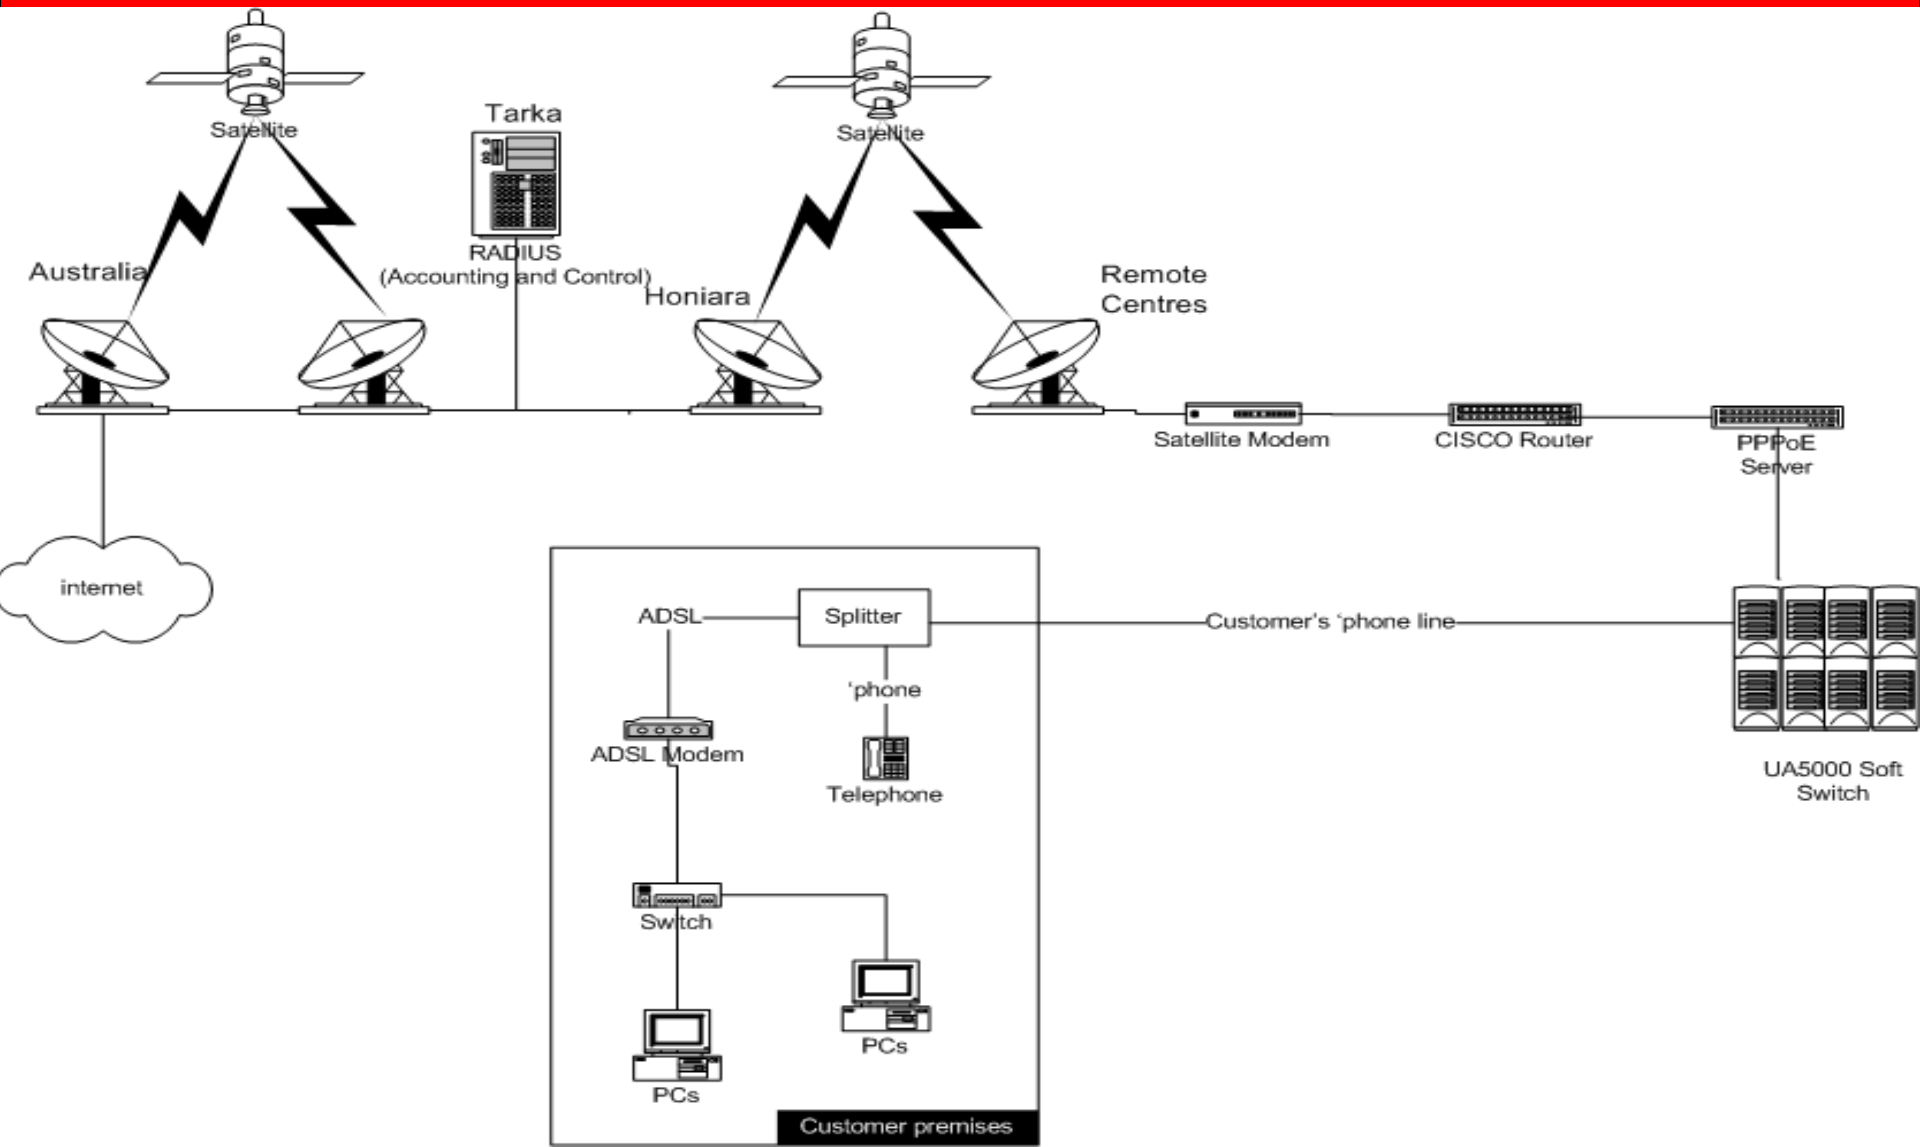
Satellite

Tarka

Satellite

RADIUS
(Accounting and Control)

Australia

Honiara

Remote
Centres

Satellite Modem

CISCO Router

PPPoE
Server

internet

ADSL

Splitter

Customer's 'phone line

'phone

ADSL Modem

Telephone

UA5000 Soft
Switch

Switch

PCs

PCs

Customer premises